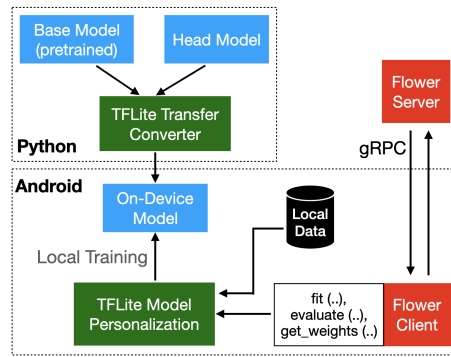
Base Model (pretrained)

Head Model

TFLite Transfer Converter

Python

Flower Server

gRPC

Android

On-Device Model

Local Data

Local Training

TFLite Model Personalization

fit (..), evaluate (..), get_weights (..)

Flower Client